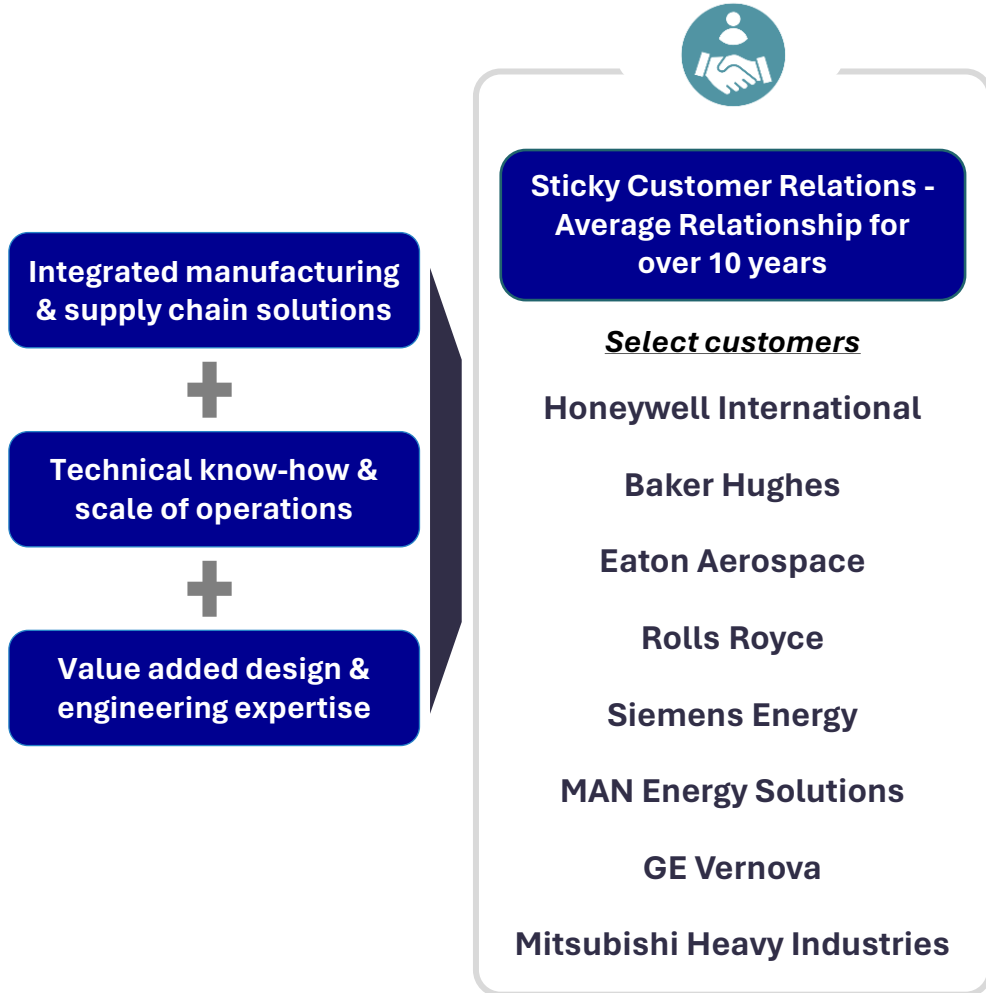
Integrated manufacturing & supply chain solutions

Technical know-how & scale of operations

Value added design & engineering expertise

Sticky Customer Relations - Average Relationship for over 10 years

Select customers

Honeywell International

Baker Hughes

Eaton Aerospace

Rolls Royce

Siemens Energy

MAN Energy Solutions

GE Vernova

Mitsubishi Heavy Industries